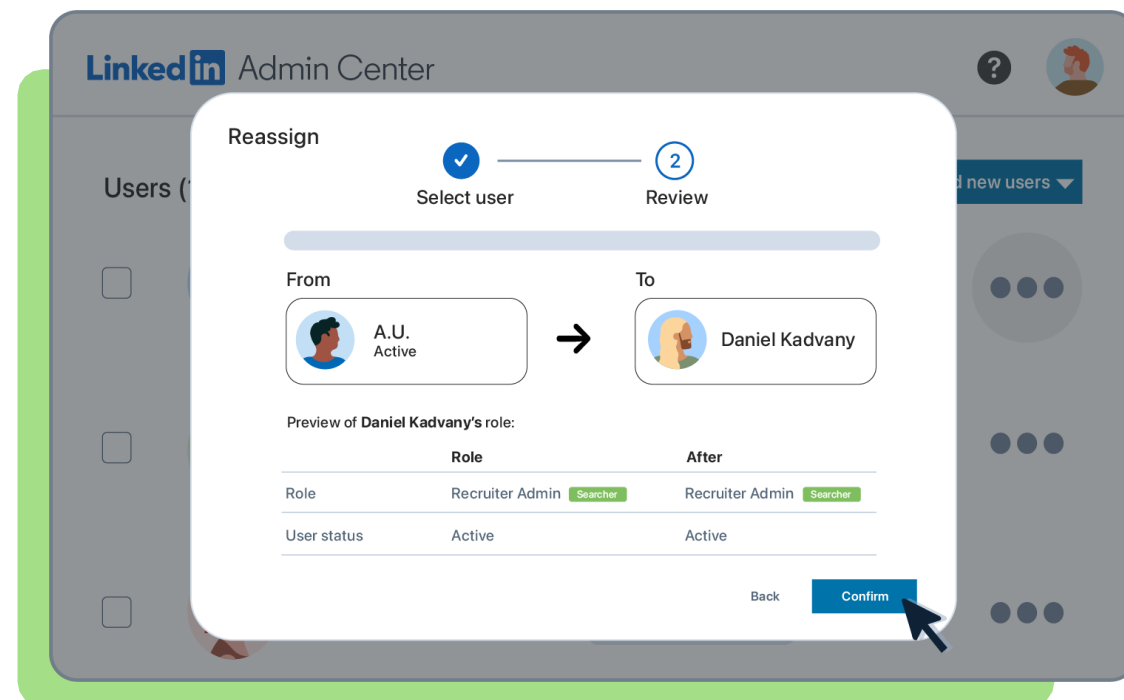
LinkedIn Admin Center

?

Users (1

d new users

Reassign

Select user

2

Review

From

A.U.
Active

To

Daniel Kadvany

Preview of **Daniel Kadvany's** role:

| | Role | After |
|---|---|---|
| Role | Recruiter Admin Searcher | Recruiter Admin Searcher |
| User status | Active | Active |

Back

Confirm